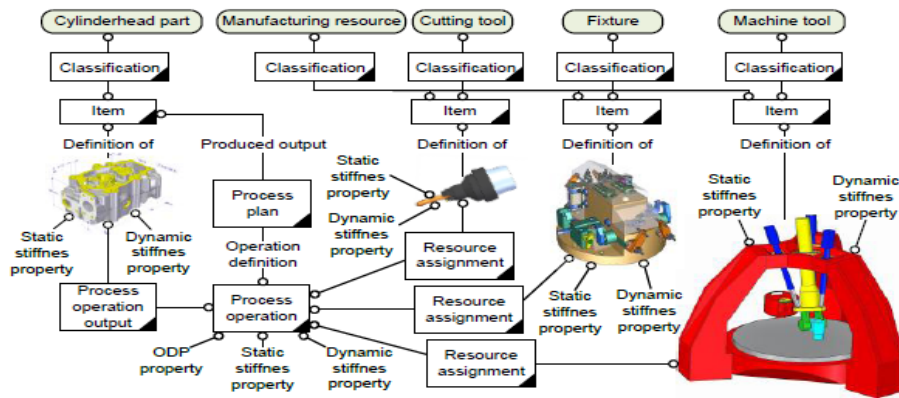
Cylinderhead part

Manufacturing resource

Cutting tool

Fixture

Machine tool

Classification

Classification

Classification

Classification

Classification

Item

Item

Item

Item

Definition of

Produced output

Definition of

Definition of

Definition of

Static stiffnes property

Dynamic stiffnes property

Static stiffnes property

Dynamic stiffnes property

Process plan

Static stiffnes property

Dynamic stiffnes property

Operation definition

Resource assignment

Process operation output

Process operation

Resource assignment

Static stiffnes property

Dynamic stiffnes property

ODP property

Static stiffnes property

Dynamic stiffnes property

Resource assignment